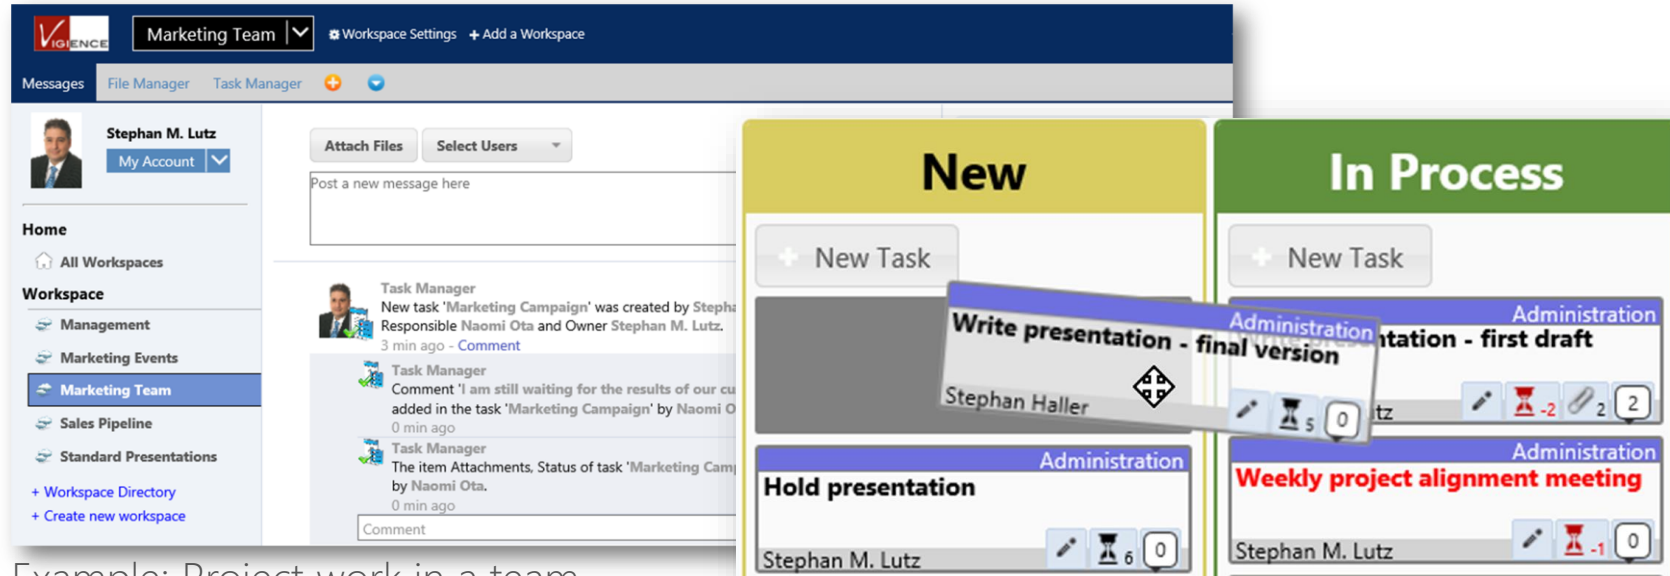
VIGIENCE

Marketing Team

Workspace Settings   + Add a Workspace

Messages   File Manager   Task Manager

Stephan M. Lutz

My Account

Home

All Workspaces

Workspace

Management

Marketing Events

Marketing Team

Sales Pipeline

Standard Presentations

+ Workspace Directory

+ Create new workspace

Attach Files   Select Users

Post a new message here

Task Manager
New task 'Marketing Campaign' was created by Stepha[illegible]
Responsible Naomi Ota and Owner Stephan M. Lutz.
3 min ago - Comment

Task Manager
Comment 'I am still waiting for the results of our cu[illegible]' added in the task 'Marketing Campaign' by Naomi O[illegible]
0 min ago

Task Manager
The item Attachments, Status of task 'Marketing Cam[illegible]' by Naomi Ota.
0 min ago

Comment

New

New Task

Administration

Write presentation - final version

Stephan Haller

5   0

Administration

Hold presentation

Stephan M. Lutz

6   0

In Process

New Task

Administration

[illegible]ntation - first draft

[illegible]tz

-2   2   2

Administration

Weekly project alignment meeting

Stephan M. Lutz

-1   0

Example: Project work in a team